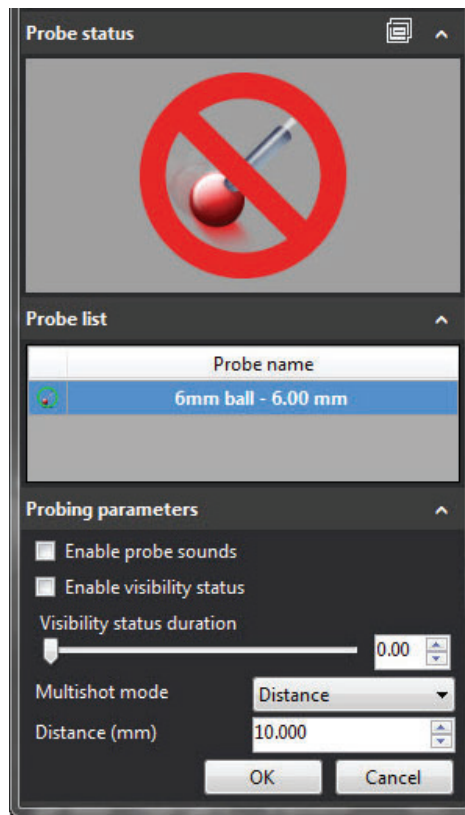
Probe status

Probe list

| | Probe name |
|---|---|
| | 6mm ball - 6.00 mm |

Probing parameters

Enable probe sounds

Enable visibility status

Visibility status duration

0.00

Multishot mode

Distance

Distance (mm)

10.000

OK

Cancel